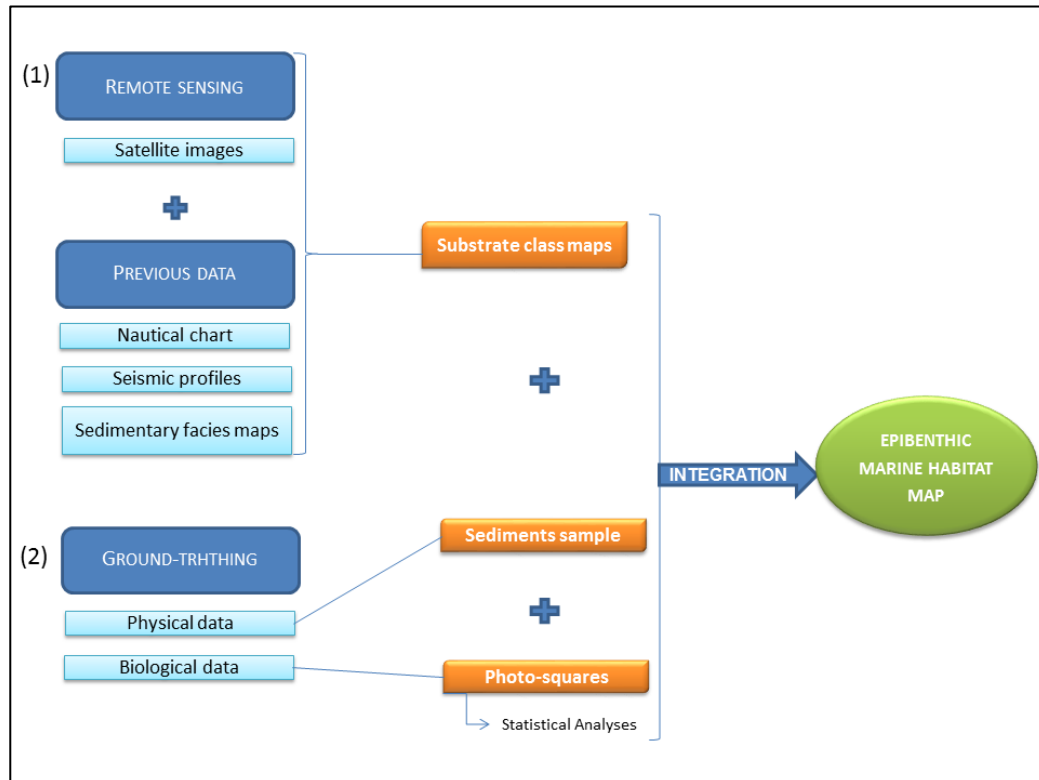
(1)

REMOTE SENSING

Satellite images

PREVIOUS DATA

Nautical chart

Seismic profiles

Sedimentary facies maps

Substrate class maps

(2)

GROUND-TRHTHING

Physical data

Biological data

Sediments sample

Photo-squares

Statistical Analyses

INTEGRATION

EPIBENTHIC MARINE HABITAT MAP